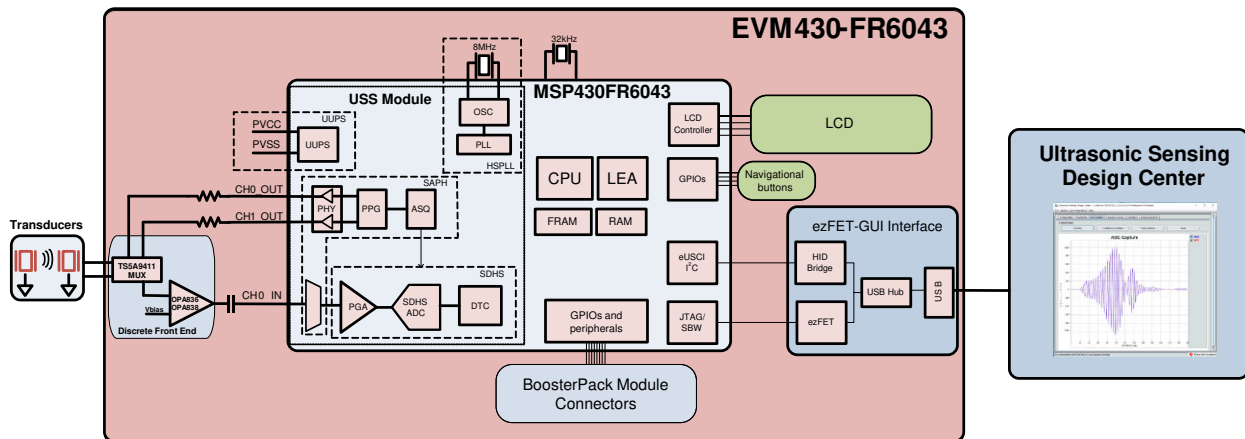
EVM430-FR6043

8MHz

32kHz

MSP430FR6043

USS Module

UUPS

PVCC

PVSS

UUPS

OSC

PLL

HSPLL

LCD Controller

LCD

CPU

LEA

GPIOs

Navigational buttons

FRAM

RAM

SAPH

CH0 OUT

CH1 OUT

PHY

PPG

ASQ

Transducers

TS5A9411 MUX

SDHS

OPA836 OPA838

Vbias

CH0 IN

PGA

SDHS ADC

DTC

Discrete Front End

GPIOs and peripherals

eUSCI $I^2C$

JTAG/ SBW

ezFET-GUI Interface

HID Bridge

USB Hub

USB

ezFET

BoosterPack Module Connectors

Ultrasonic Sensing Design Center

ADC Capture